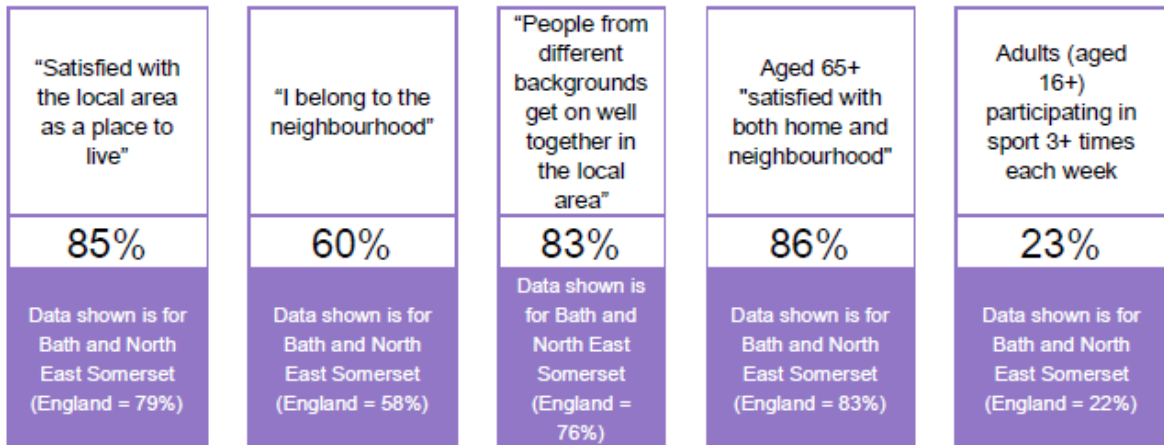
“Satisfied with the local area as a place to live”

85%

Data shown is for Bath and North East Somerset (England = 79%)

“I belong to the neighbourhood”

60%

Data shown is for Bath and North East Somerset (England = 58%)

“People from different backgrounds get on well together in the local area”

83%

Data shown is for Bath and North East Somerset (England = 76%)

Aged 65+ "satisfied with both home and neighbourhood"

86%

Data shown is for Bath and North East Somerset (England = 83%)

Adults (aged 16+) participating in sport 3+ times each week

23%

Data shown is for Bath and North East Somerset (England = 22%)